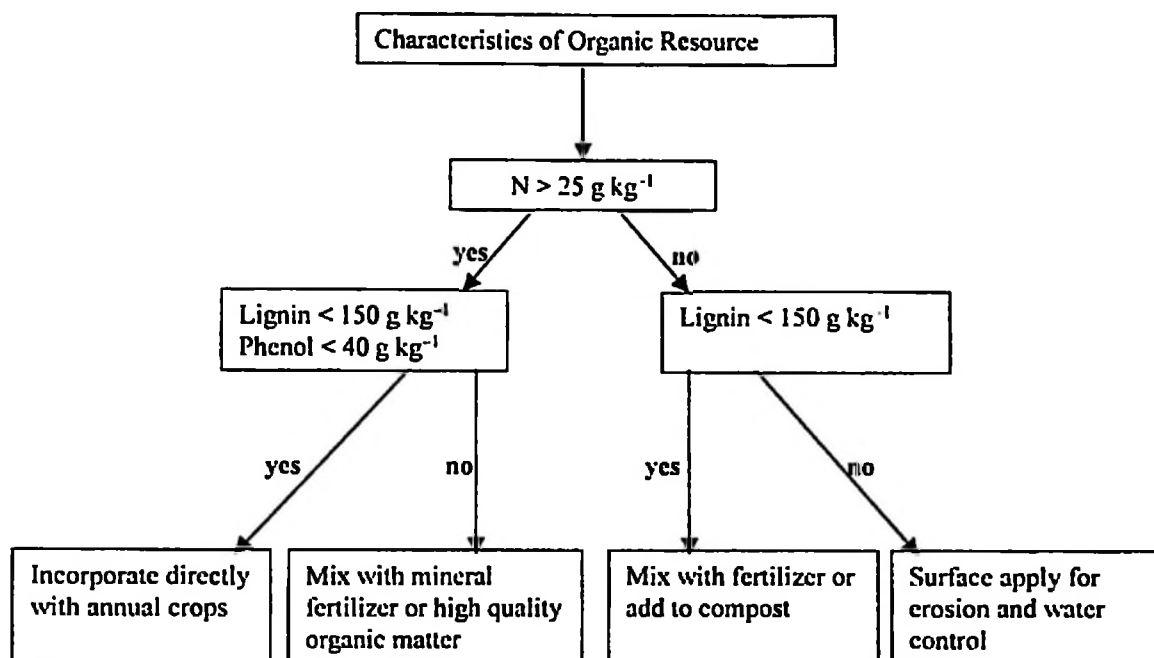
Characteristics of Organic Resource

N > 25 g kg$^{-1}$

yes

no

Lignin < 150 g kg$^{-1}$
Phenol < 40 g kg$^{-1}$

Lignin < 150 g kg$^{-1}$

yes

no

yes

no

Incorporate directly with annual crops

Mix with mineral fertilizer or high quality organic matter

Mix with fertilizer or add to compost

Surface apply for erosion and water control